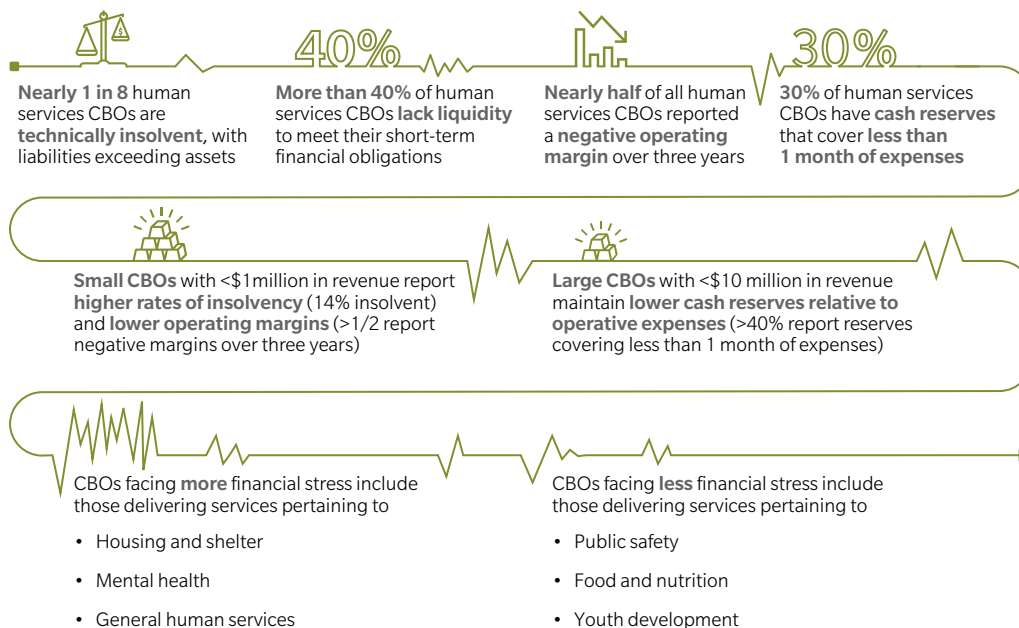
40%

30%

Nearly 1 in 8 human services CBOs are technically insolvent, with liabilities exceeding assets

More than 40% of human services CBOs lack liquidity to meet their short-term financial obligations

Nearly half of all human services CBOs reported a negative operating margin over three years

30% of human services CBOs have cash reserves that cover less than 1 month of expenses

Small CBOs with <$1million in revenue report higher rates of insolvency (14% insolvent) and lower operating margins (>1/2 report negative margins over three years)

Large CBOs with <$10 million in revenue maintain lower cash reserves relative to operative expenses (>40% report reserves covering less than 1 month of expenses)

CBOs facing more financial stress include those delivering services pertaining to

• Housing and shelter

• Mental health

• General human services

CBOs facing less financial stress include those delivering services pertaining to

• Public safety

• Food and nutrition

• Youth development